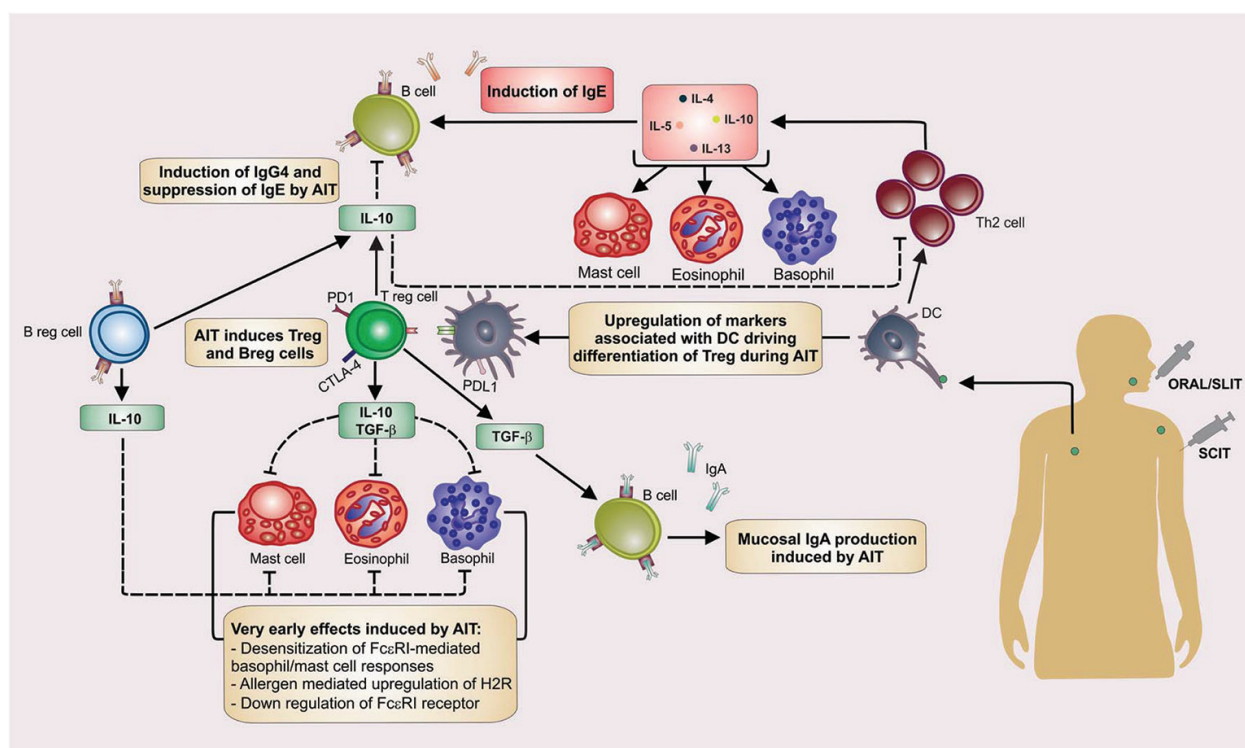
B cell

Induction of IgE

IL-4
IL-5
IL-10
IL-13

Induction of IgG4 and suppression of IgE by AIT

IL-10

Th2 cell

Mast cell
Eosinophil
Basophil

B reg cell

PD1
T reg cell

AIT induces Treg and Breg cells

CTLA-4

PDL1

Upregulation of markers associated with DC driving differentiation of Treg during AIT

DC

ORAL/SLIT

SCIT

IL-10

IL-10
TGF-β

TGF-β

IgA

B cell

Mast cell
Eosinophil
Basophil

Mucosal IgA production induced by AIT

Very early effects induced by AIT:
- Desensitization of FcεRI-mediated basophil/mast cell responses
- Allergen mediated upregulation of H2R
- Down regulation of FcεRI receptor